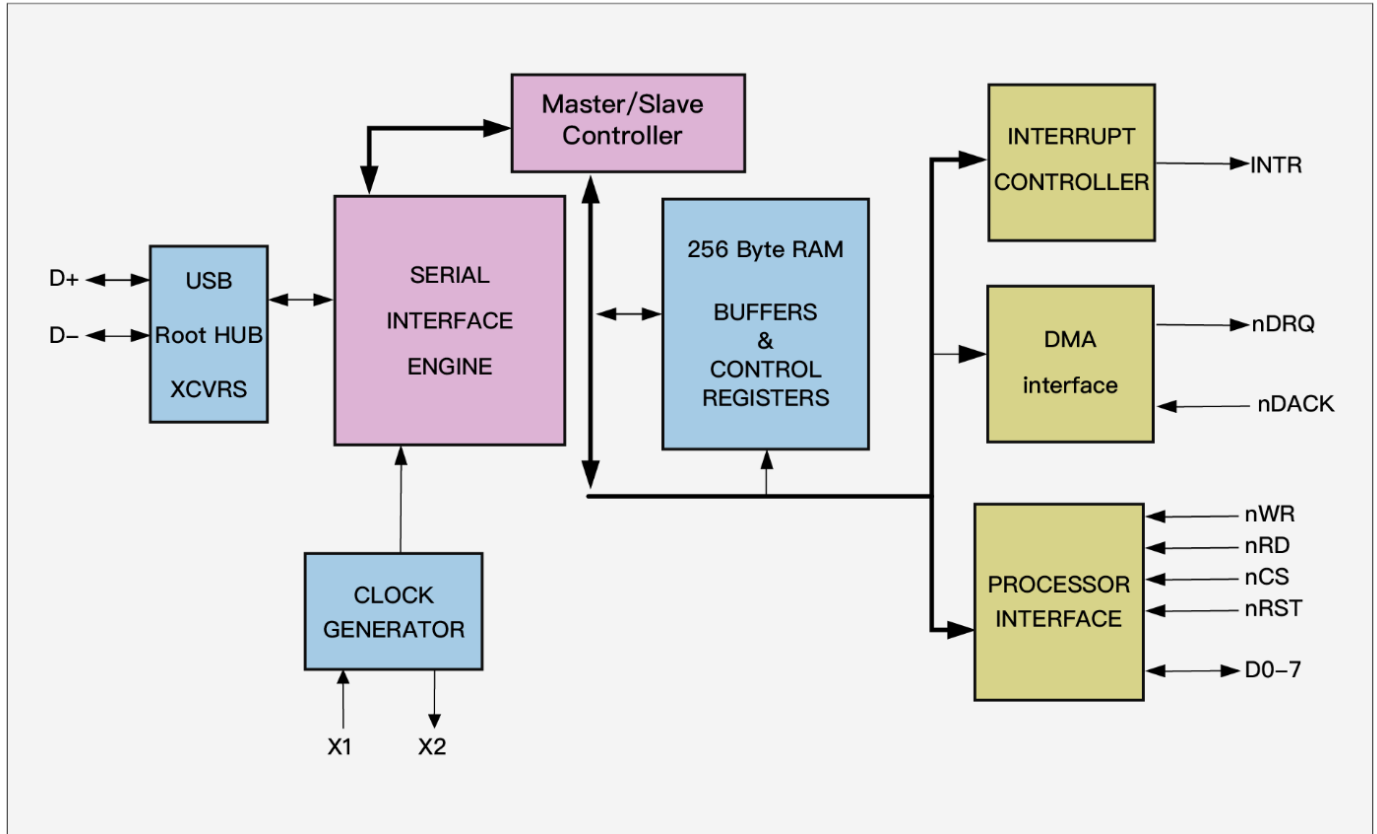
Master/Slave Controller

INTERRUPT CONTROLLER

INTR

D+

D–

USB Root HUB XCVRS

SERIAL INTERFACE ENGINE

256 Byte RAM

BUFFERS & CONTROL REGISTERS

DMA interface

nDRQ

nDACK

nWR

nRD

nCS

nRST

PROCESSOR INTERFACE

D0–7

CLOCK GENERATOR

X1

X2